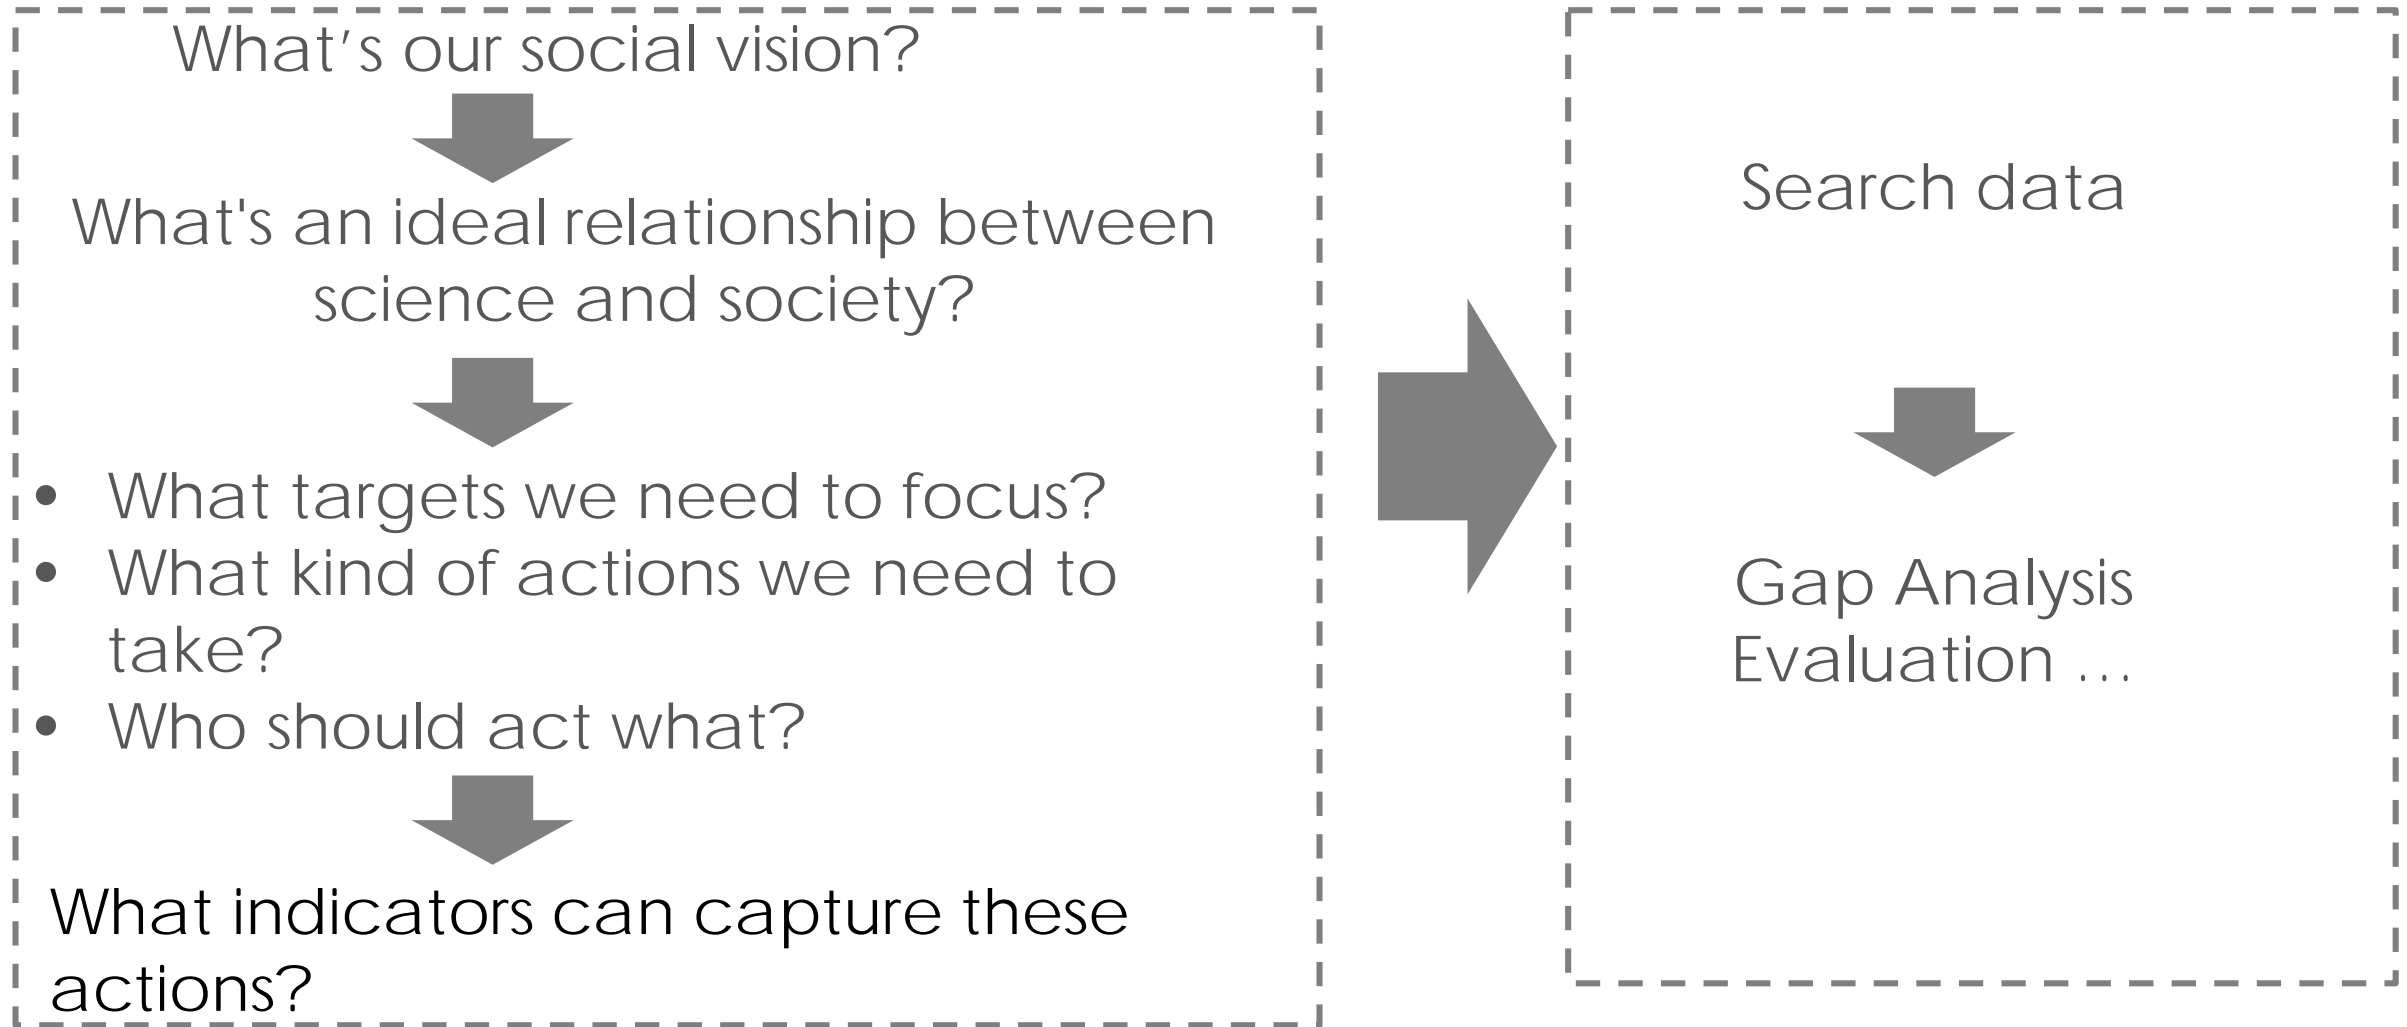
What’s our social vision?

What's an ideal relationship between science and society?

- What targets we need to focus?
- What kind of actions we need to take?
- Who should act what?

What indicators can capture these actions?

Search data

Gap Analysis
Evaluation …